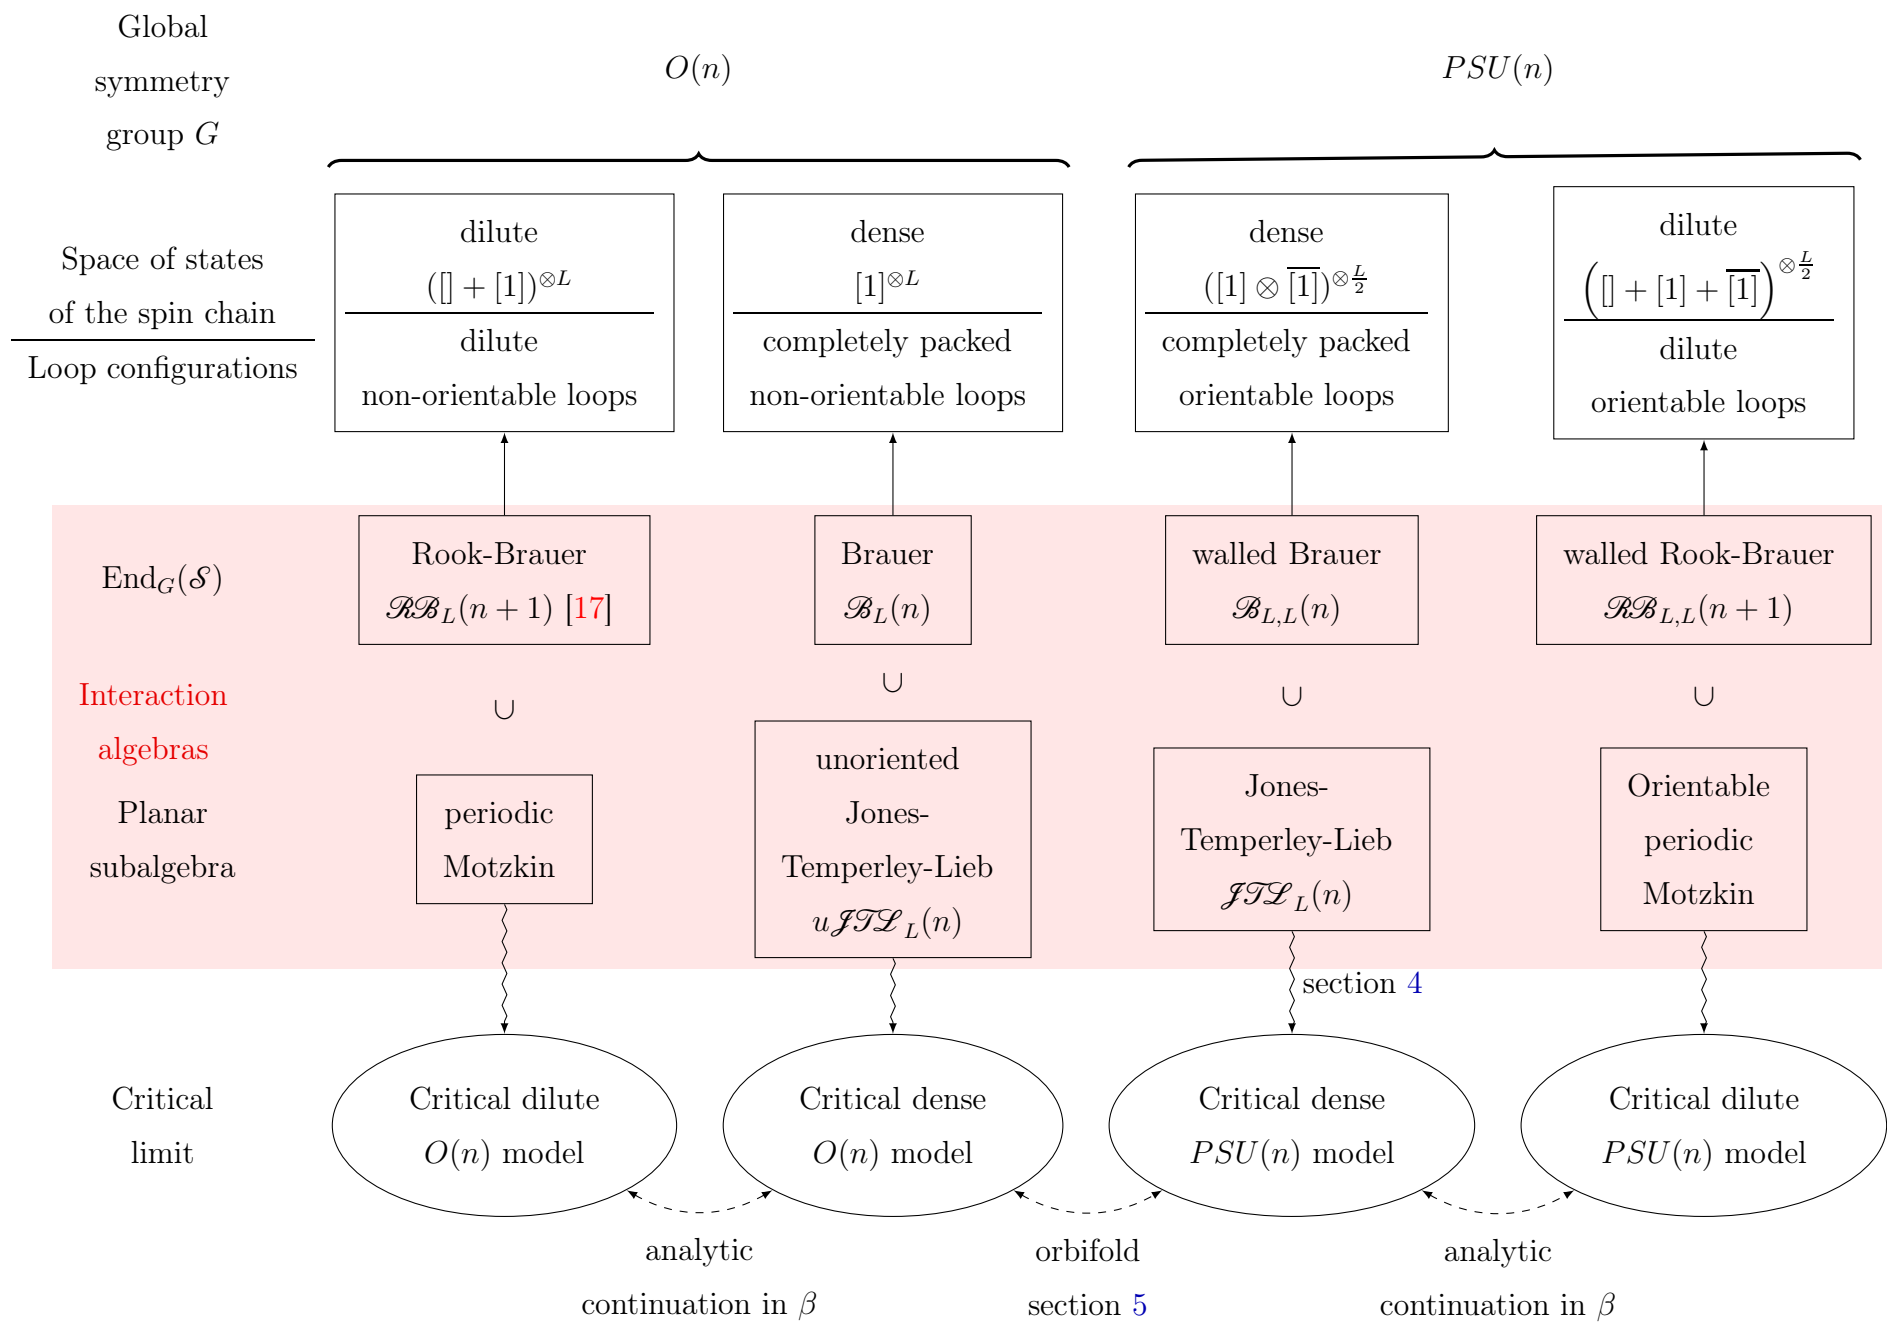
Global symmetry group $G$

$O(n)$

$PSU(n)$

Space of states of the spin chain

Loop configurations

dilute
$([] + [1])^{\otimes L}$
dilute
non-orientable loops

dense
$[1]^{\otimes L}$
completely packed
non-orientable loops

dense
$([1] \otimes \overline{[1]})^{\otimes \frac{L}{2}}$
completely packed
orientable loops

dilute
$\left([] + [1] + \overline{[1]}\right)^{\otimes \frac{L}{2}}$
dilute
orientable loops

$\mathrm{End}_G(\mathscr{S})$

Rook-Brauer
$\mathscr{RB}_L(n+1)$ [17]

Brauer
$\mathscr{B}_L(n)$

walled Brauer
$\mathscr{B}_{L,L}(n)$

walled Rook-Brauer
$\mathscr{RB}_{L,L}(n+1)$

Interaction algebras

$\cup$

$\cup$

$\cup$

$\cup$

Planar subalgebra

periodic
Motzkin

unoriented
Jones-
Temperley-Lieb
$u\mathscr{JTL}_L(n)$

Jones-
Temperley-Lieb
$\mathscr{JTL}_L(n)$

Orientable
periodic
Motzkin

section 4

Critical limit

Critical dilute
$O(n)$ model

Critical dense
$O(n)$ model

Critical dense
$PSU(n)$ model

Critical dilute
$PSU(n)$ model

analytic
continuation in $\beta$

orbifold
section 5

analytic
continuation in $\beta$